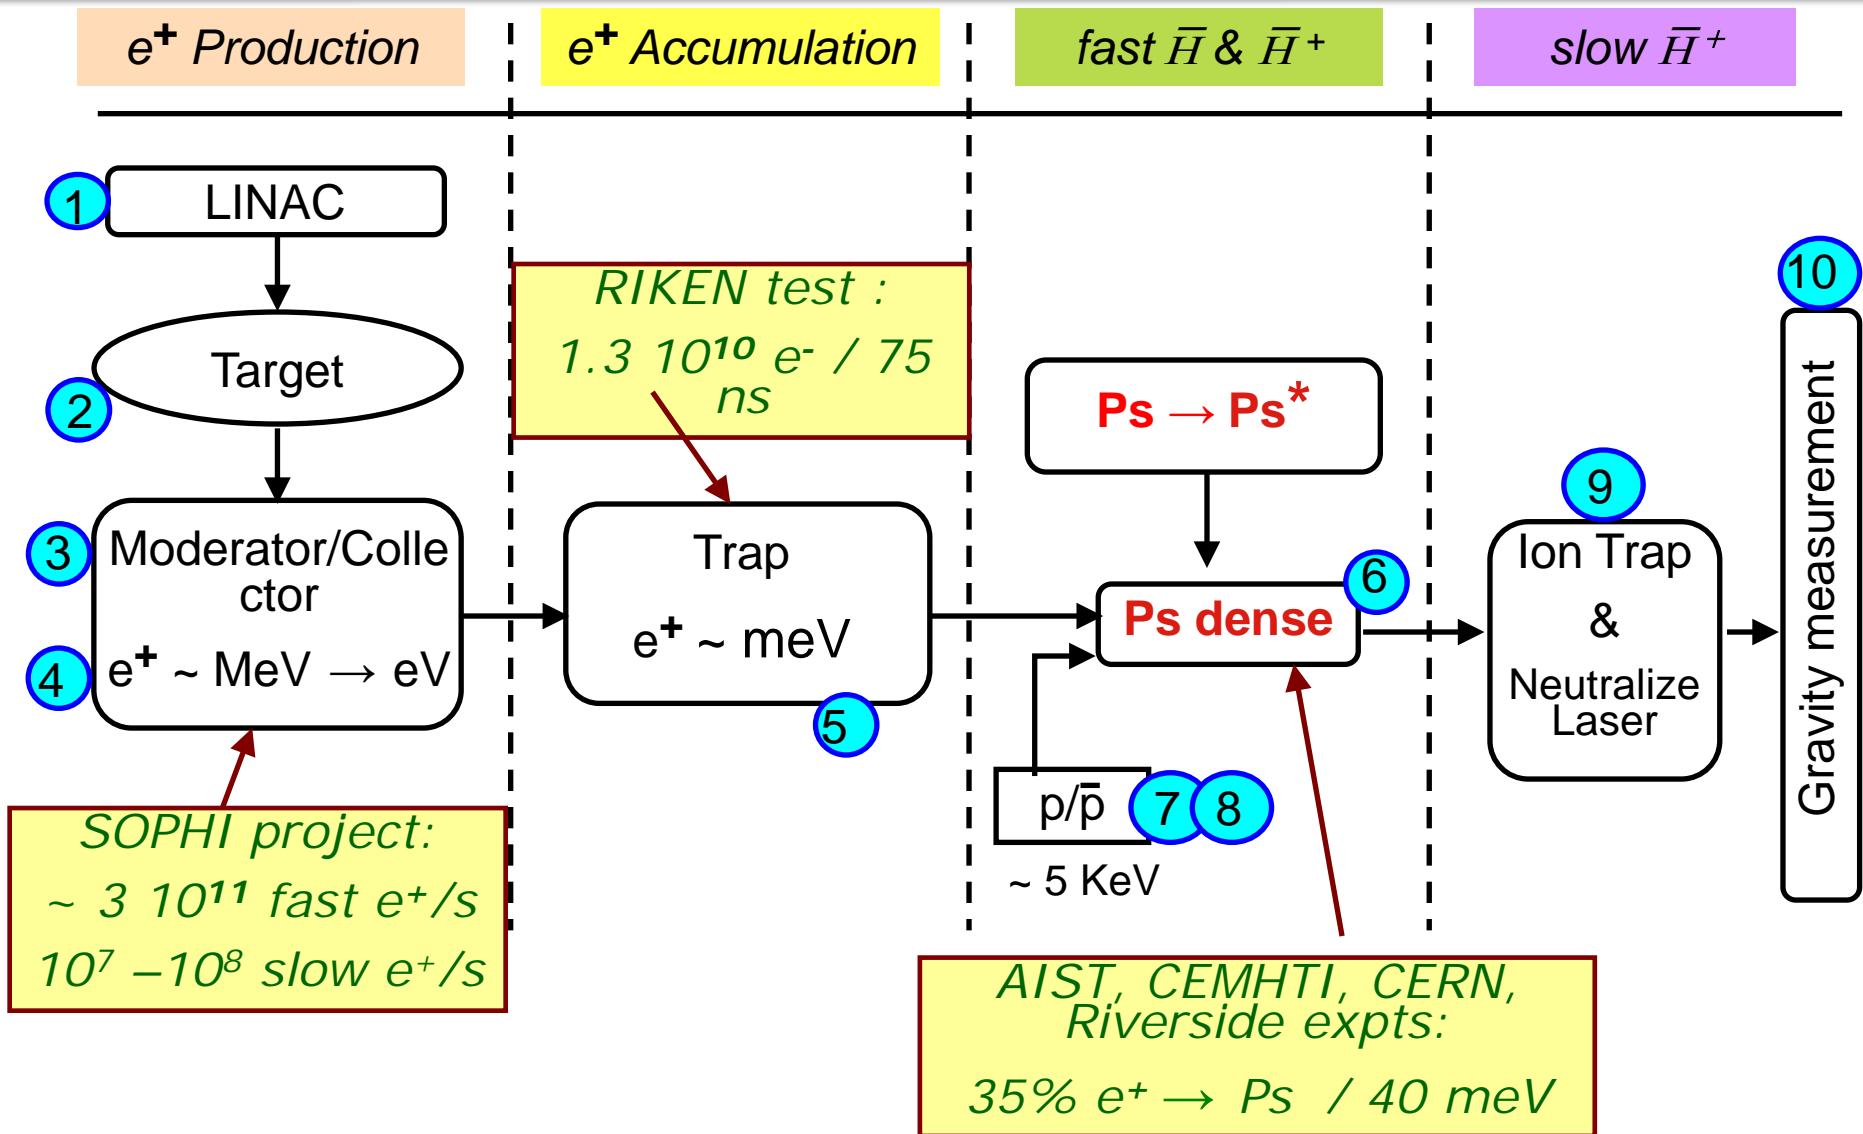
$e^+$ Production

$e^+$ Accumulation

fast $\bar{H}$ & $\bar{H}^+$

slow $\bar{H}^+$

1 LINAC

2 Target

3 Moderator/Collector

4 $e^+$ ~ MeV → eV

SOPHI project:
~ 3 $10^{11}$ fast $e^+$/s
$10^7$ –$10^8$ slow $e^+$/s

RIKEN test :
1.3 $10^{10}$ $e^-$ / 75 ns

Trap
$e^+$ ~ meV
5

Ps → Ps*

Ps dense 6

p/p̄ 7 8
~ 5 KeV

AIST, CEMHTI, CERN, Riverside expts:
35% $e^+$ → Ps / 40 meV

9
Ion Trap
&
Neutralize Laser

10
Gravity measurement